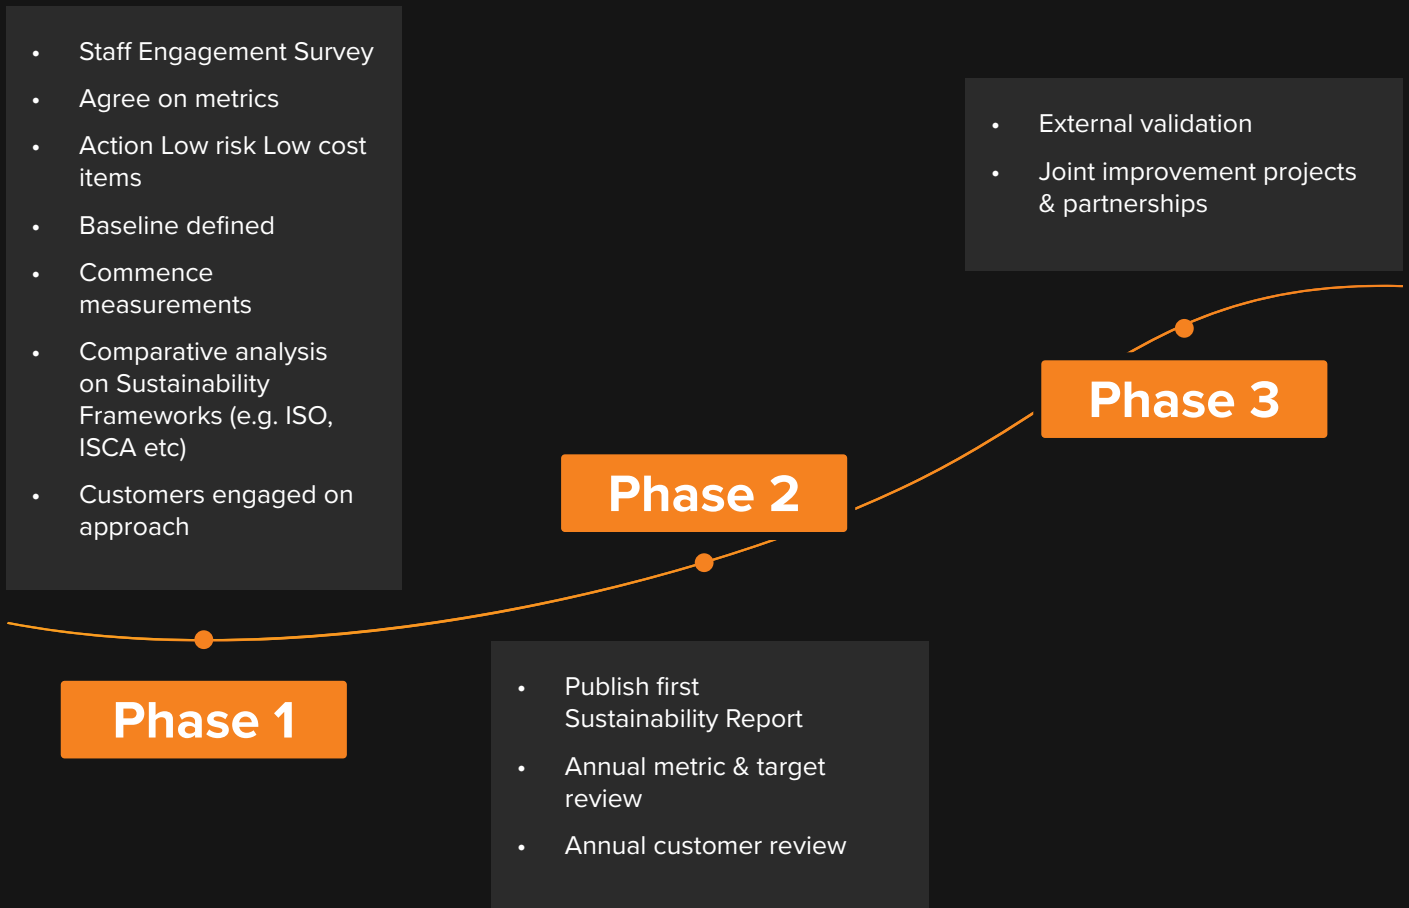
- Staff Engagement Survey
- Agree on metrics
- Action Low risk Low cost items
- Baseline defined
- Commence measurements
- Comparative analysis on Sustainability Frameworks (e.g. ISO, ISCA etc)
- Customers engaged on approach

Phase 1

Phase 2

- Publish first Sustainability Report
- Annual metric & target review
- Annual customer review

Phase 3

- External validation
- Joint improvement projects & partnerships